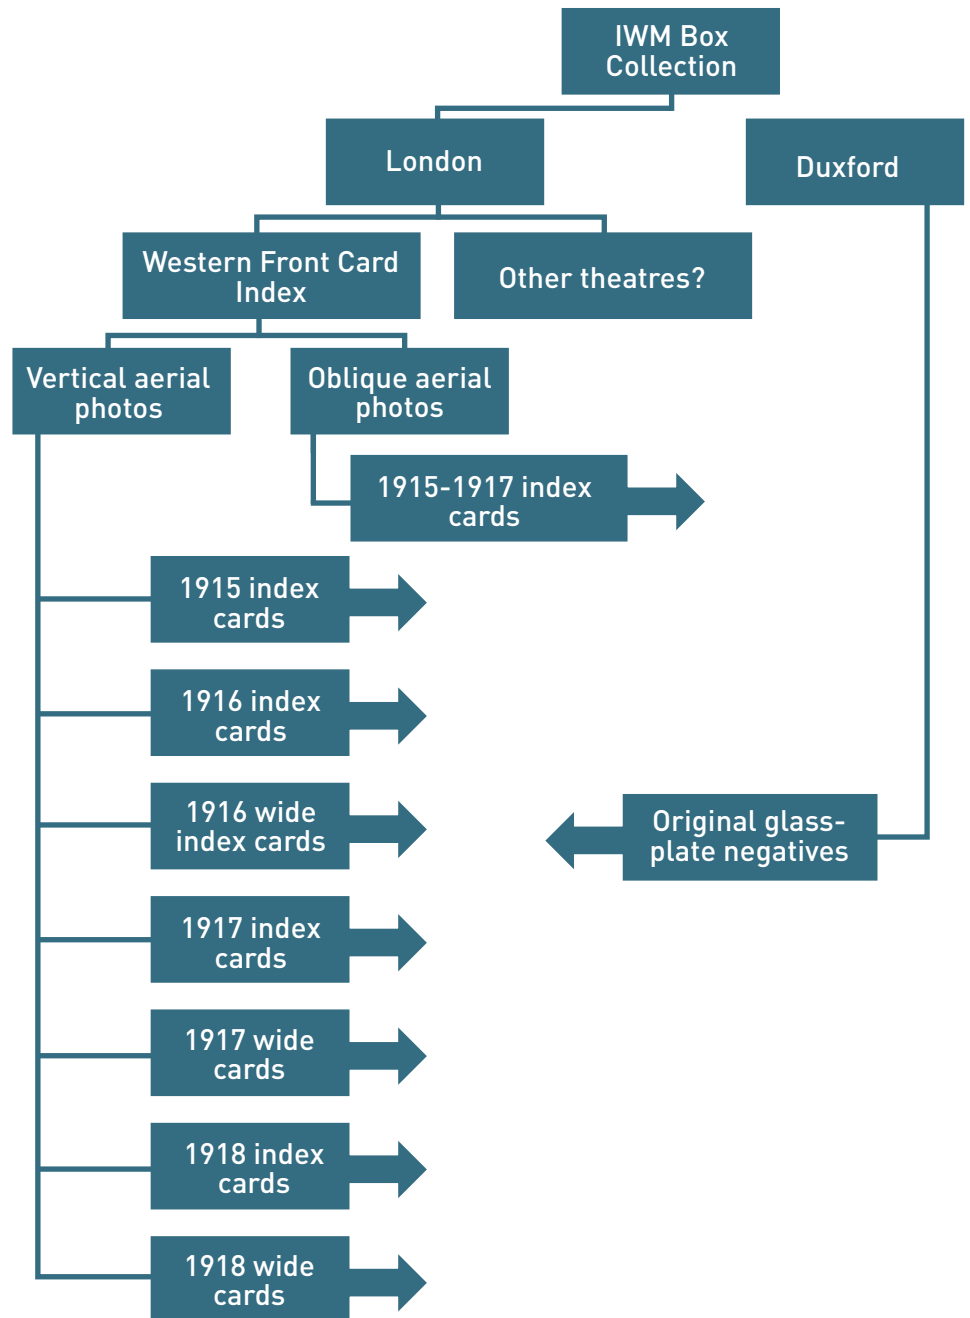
IWM Box Collection

London

Duxford

Western Front Card Index

Other theatres?

Vertical aerial photos

Oblique aerial photos

1915-1917 index cards

1915 index cards

1916 index cards

1916 wide index cards

Original glass-plate negatives

1917 index cards

1917 wide cards

1918 index cards

1918 wide cards